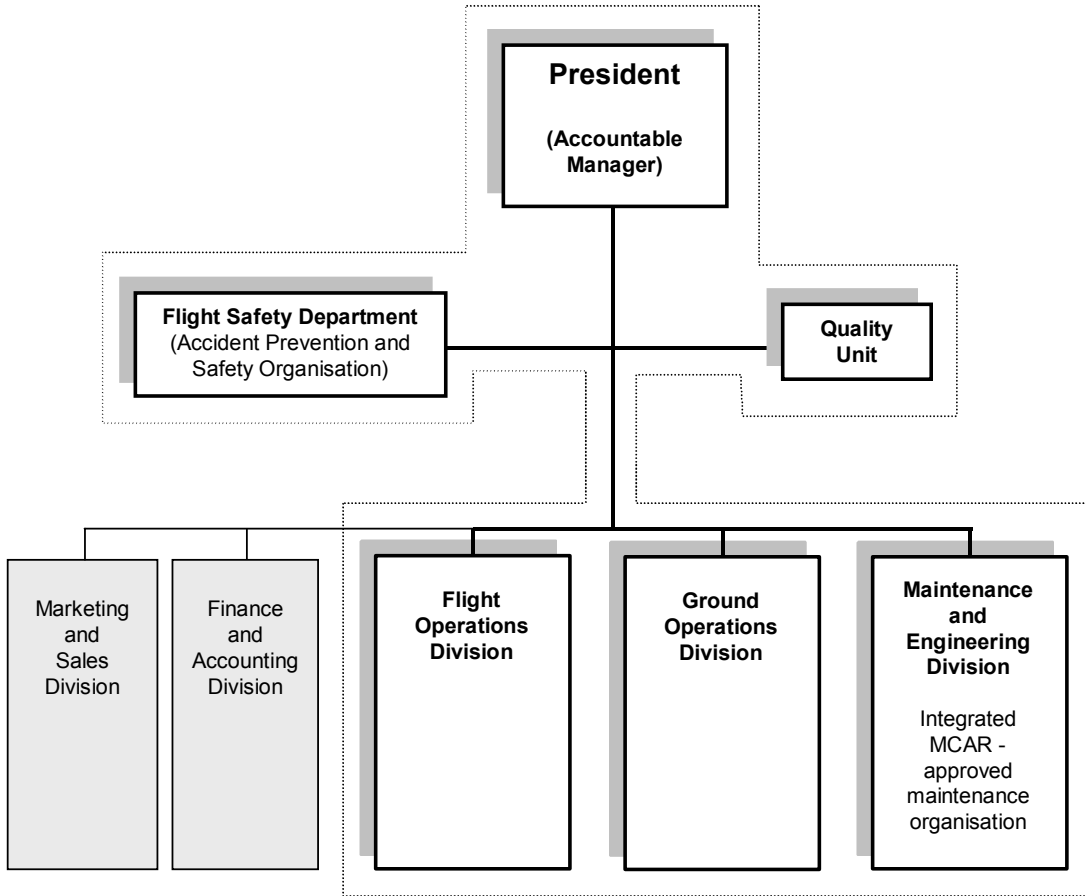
President

(Accountable Manager)

Flight Safety Department
(Accident Prevention and Safety Organisation)

Quality Unit

Marketing and Sales Division

Finance and Accounting Division

Flight Operations Division

Ground Operations Division

Maintenance and Engineering Division

Integrated MCAR - approved maintenance organisation